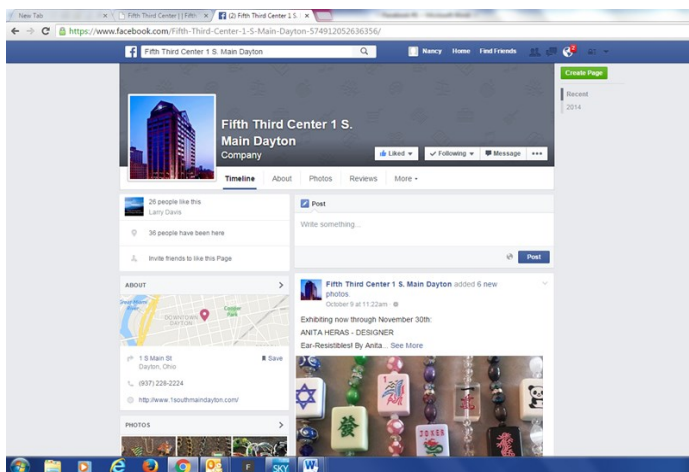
New Tab
Fifth Third Center | Fifth
(2) Fifth Third Center 1 S.
https://www.facebook.com/Fifth-Third-Center-1-S-Main-Dayton-574912052636356/
Fifth Third Center 1 S. Main Dayton
Nancy Home Find Friends
Create Page
Recent
2014
Fifth Third Center 1 S. Main Dayton
Company
Liked
Following
Message
...
Timeline About Photos Reviews More
26 people like this
Larry Davis
36 people have been here
Invite friends to like this Page
ABOUT
DOWNTOWN DAYTON
1 S Main St
Dayton, Ohio
Save
(937) 226-2224
http://www.1southmaindayton.com/
PHOTOS
Post
Write something...
Post
Fifth Third Center 1 S. Main Dayton added 6 new photos.
October 9 at 11:22am ·
Exhibiting now through November 30th:
ANITA HERAS - DESIGNER
Ear-Resistibles! By Anita... See More